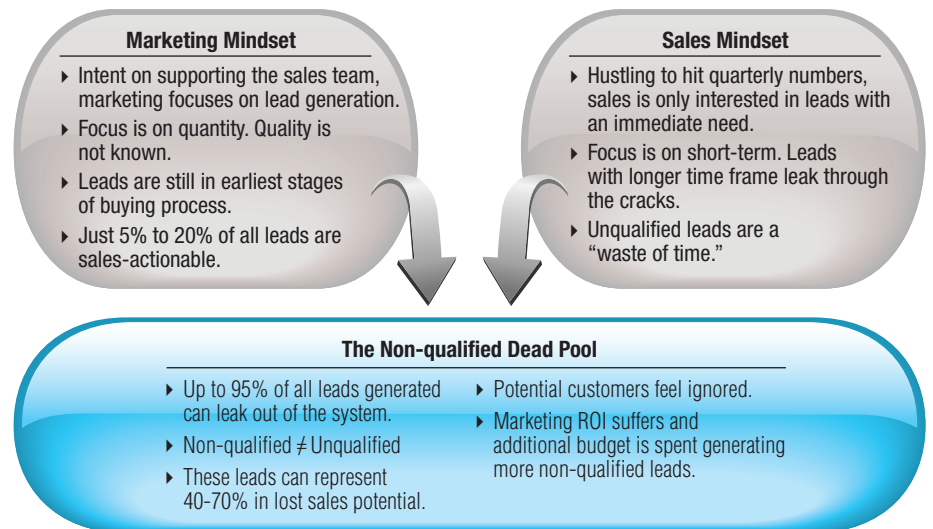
Marketing Mindset

- Intent on supporting the sales team, marketing focuses on lead generation.
- Focus is on quantity. Quality is not known.
- Leads are still in earliest stages of buying process.
- Just 5% to 20% of all leads are sales-actionable.

Sales Mindset

- Hustling to hit quarterly numbers, sales is only interested in leads with an immediate need.
- Focus is on short-term. Leads with longer time frame leak through the cracks.
- Unqualified leads are a "waste of time."

The Non-qualified Dead Pool

- Up to 95% of all leads generated can leak out of the system.
- Non-qualified $\neq$ Unqualified
- These leads can represent 40-70% in lost sales potential.
- Potential customers feel ignored.
- Marketing ROI suffers and additional budget is spent generating more non-qualified leads.